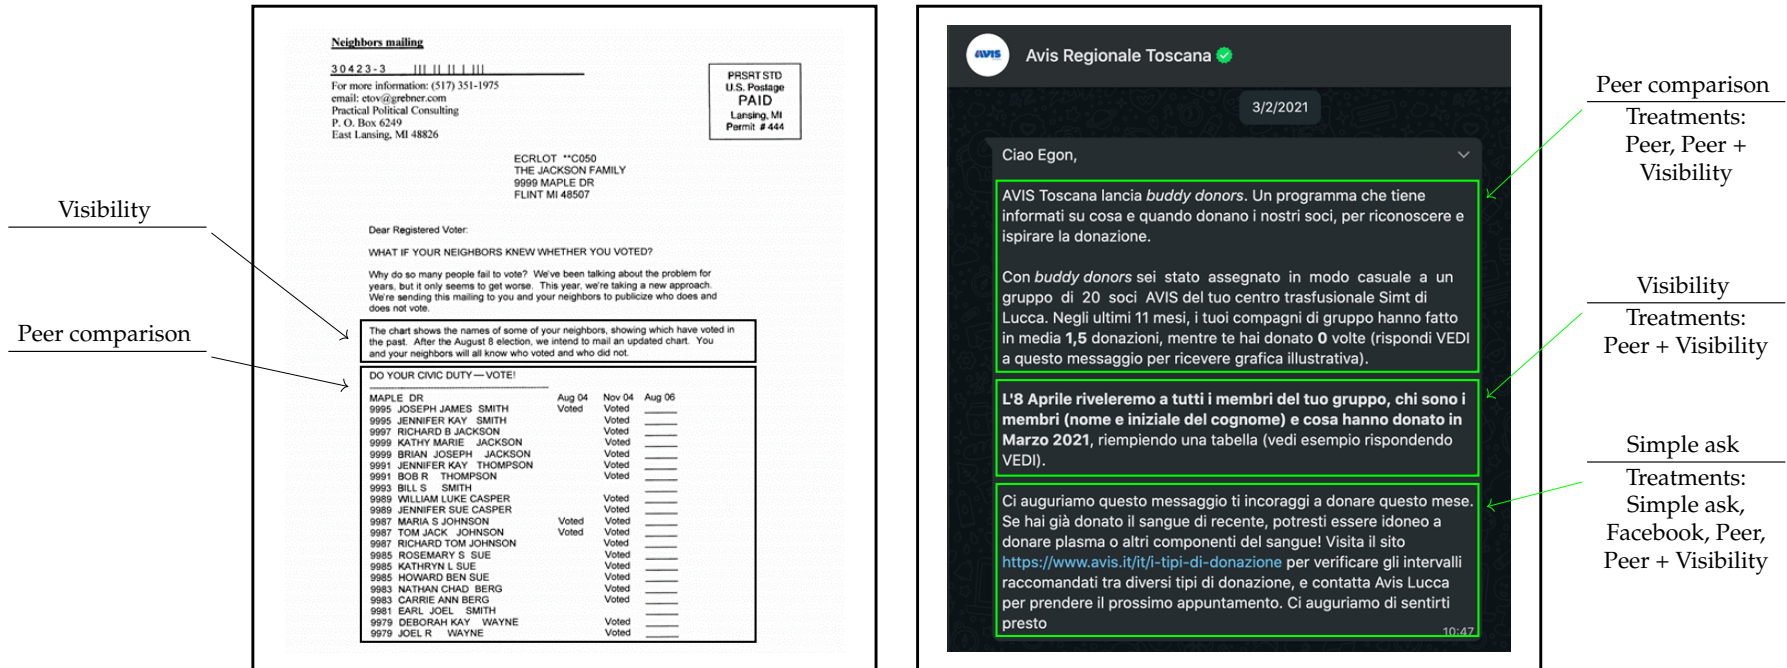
Visibility

Peer comparison

Neighbors mailing

30423-3

For more information: (517) 351-1975
email: etov@grebner.com
Practical Political Consulting
P. O. Box 6249
East Lansing, MI 48826

PRSRT STD
U.S. Postage
PAID
Lansing, MI
Permit # 444

ECRLOT **C050
THE JACKSON FAMILY
9999 MAPLE DR
FLINT MI 48507

Dear Registered Voter:

WHAT IF YOUR NEIGHBORS KNEW WHETHER YOU VOTED?

Why do so many people fail to vote? We've been talking about the problem for years, but it only seems to get worse. This year, we're taking a new approach. We're sending this mailing to you and your neighbors to publicize who does and does not vote.

The chart shows the names of some of your neighbors, showing which have voted in the past. After the August 8 election, we intend to mail an updated chart. You and your neighbors will all know who voted and who did not.

DO YOUR CIVIC DUTY — VOTE!

| MAPLE DR | Aug 04 | Nov 04 | Aug 06 |
|---|---|---|---|
| 9995 JOSEPH JAMES SMITH | Voted | Voted | ____ |
| 9995 JENNIFER KAY SMITH | | Voted | ____ |
| 9997 RICHARD B JACKSON | | Voted | ____ |
| 9999 KATHY MARIE JACKSON | | Voted | ____ |
| 9999 BRIAN JOSEPH JACKSON | | Voted | ____ |
| 9991 JENNIFER KAY THOMPSON | | Voted | ____ |
| 9991 BOB R THOMPSON | | Voted | ____ |
| 9993 BILL S SMITH | | | ____ |
| 9989 WILLIAM LUKE CASPER | | Voted | ____ |
| 9989 JENNIFER SUE CASPER | | Voted | ____ |
| 9987 MARIA S JOHNSON | Voted | Voted | ____ |
| 9987 TOM JACK JOHNSON | Voted | Voted | ____ |
| 9987 RICHARD TOM JOHNSON | | Voted | ____ |
| 9985 ROSEMARY S SUE | | Voted | ____ |
| 9985 KATHRYN L SUE | | Voted | ____ |
| 9985 HOWARD BEN SUE | | Voted | ____ |
| 9983 NATHAN CHAD BERG | | Voted | ____ |
| 9983 CARRIE ANN BERG | | Voted | ____ |
| 9981 EARL JOEL SMITH | | | ____ |
| 9979 DEBORAH KAY WAYNE | | Voted | ____ |
| 9979 JOEL R WAYNE | | Voted | ____ |

AVIS
Avis Regionale Toscana

3/2/2021

Ciao Egon,

AVIS Toscana lancia buddy donors. Un programma che tiene informati su cosa e quando donano i nostri soci, per riconoscere e ispirare la donazione.

Con buddy donors sei stato assegnato in modo casuale a un gruppo di 20 soci AVIS del tuo centro trasfusionale Simt di Lucca. Negli ultimi 11 mesi, i tuoi compagni di gruppo hanno fatto in media **1,5** donazioni, mentre te hai donato **0** volte (rispondi VEDI a questo messaggio per ricevere grafica illustrativa).

**L'8 Aprile riveleremo a tutti i membri del tuo gruppo, chi sono i membri (nome e iniziale del cognome) e cosa hanno donato in Marzo 2021**, riempiendo una tabella (vedi esempio rispondendo VEDI).

Ci auguriamo questo messaggio ti incoraggi a donare questo mese. Se hai già donato il sangue di recente, potresti essere idoneo a donare plasma o altri componenti del sangue! Visita il sito https://www.avis.it/it/i-tipi-di-donazione per verificare gli intervalli raccomandati tra diversi tipi di donazione, e contatta Avis Lucca per prendere il prossimo appuntamento. Ci auguriamo di sentirti presto
10:47

Peer comparison
Treatments:
Peer, Peer + Visibility

Visibility
Treatments:
Peer + Visibility

Simple ask
Treatments:
Simple ask, Facebook, Peer, Peer + Visibility